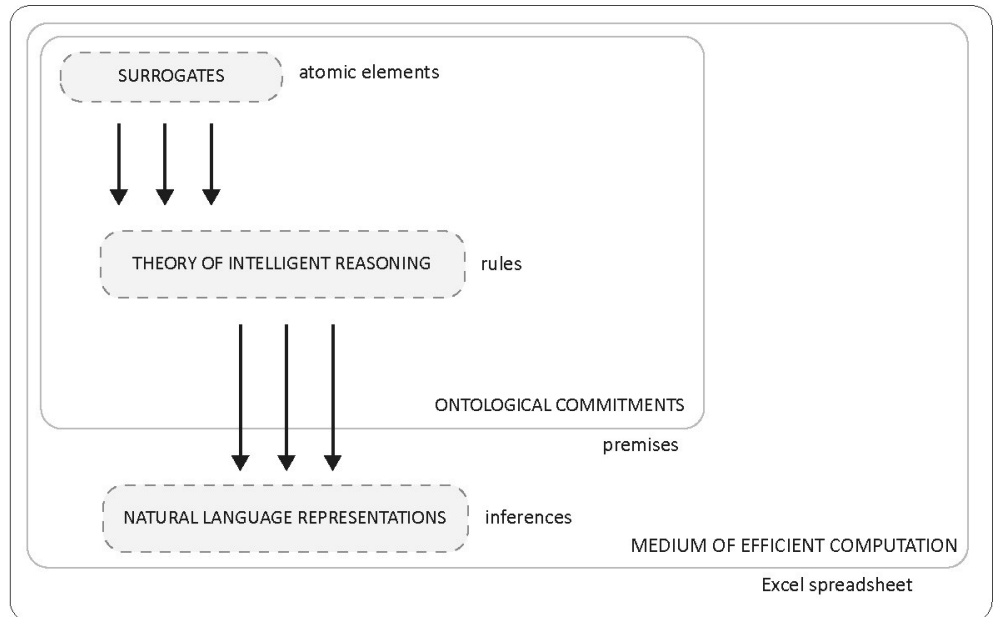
SURROGATES

atomic elements

THEORY OF INTELLIGENT REASONING

rules

ONTOLOGICAL COMMITMENTS

premises

NATURAL LANGUAGE REPRESENTATIONS

inferences

MEDIUM OF EFFICIENT COMPUTATION

Excel spreadsheet